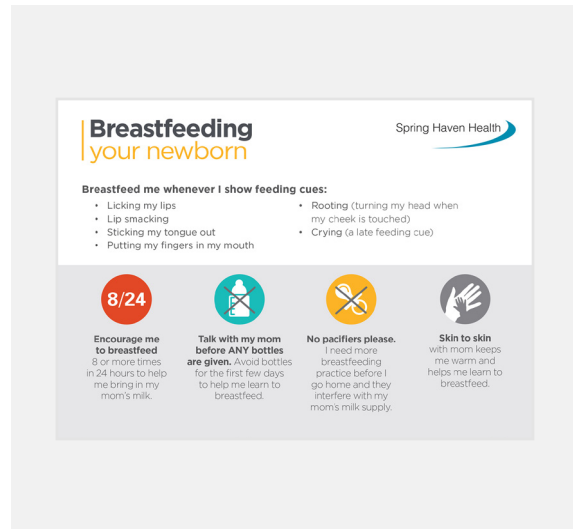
Breastfeeding
your newborn

Spring Haven Health

Breastfeed me whenever I show feeding cues:

• Licking my lips
• Lip smacking
• Sticking my tongue out
• Putting my fingers in my mouth
• Rooting (turning my head when my cheek is touched)
• Crying (a late feeding cue)

8/24

Encourage me to breastfeed 8 or more times in 24 hours to help me bring in my mom's milk.

Talk with my mom before ANY bottles are given. Avoid bottles for the first few days to help me learn to breastfeed.

No pacifiers please. I need more breastfeeding practice before I go home and they interfere with my mom's milk supply.

Skin to skin with mom keeps me warm and helps me learn to breastfeed.